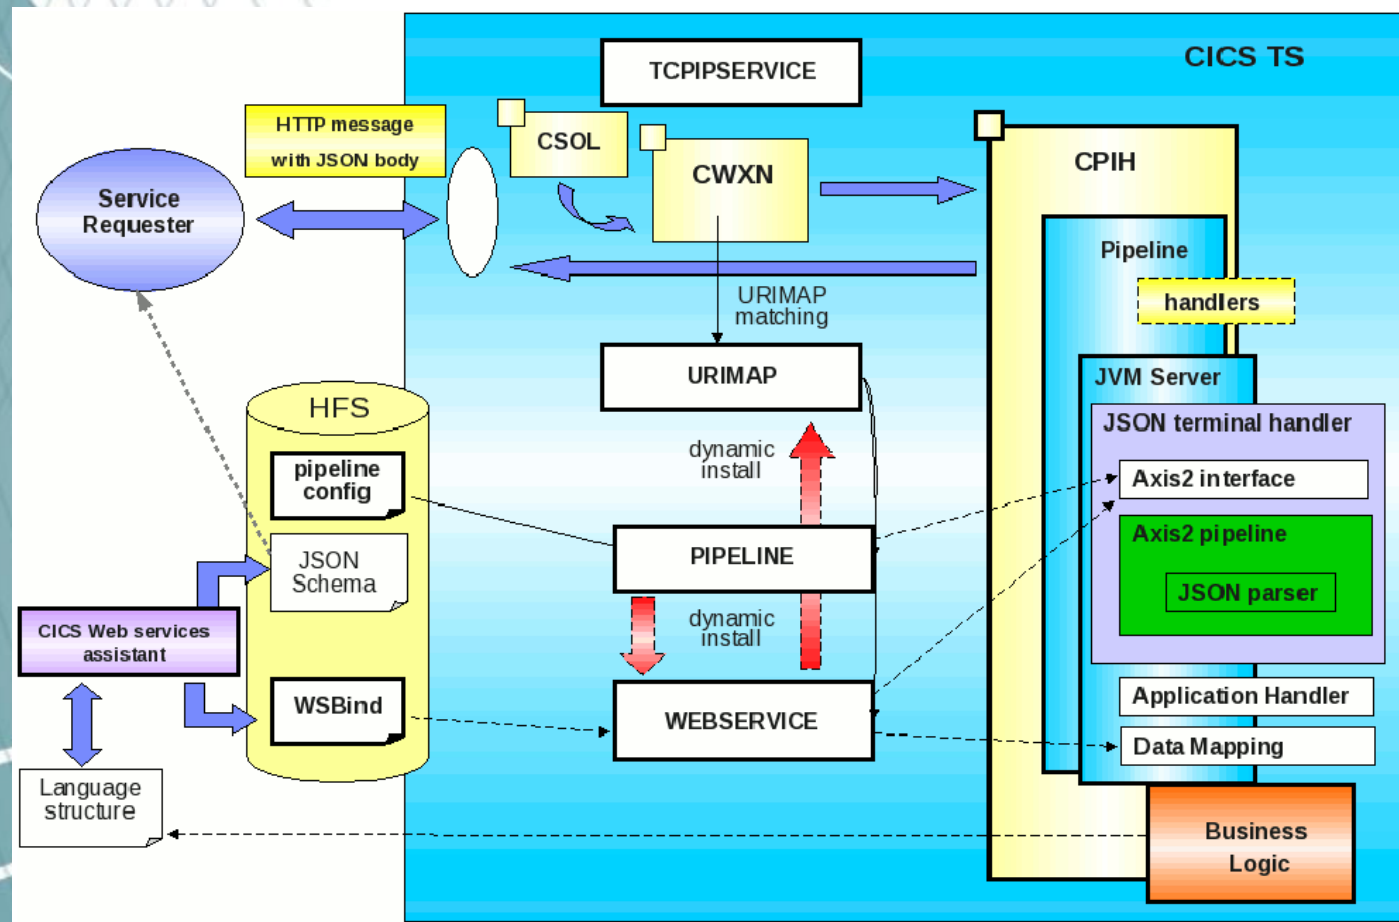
CICS TS

TCPIPSERVICE

HTTP message with JSON body

CSOL

CWXN

CPIH

Service Requester

Pipeline

handlers

URIMAP matching

URIMAP

JVM Server

HFS

JSON terminal handler

dynamic install

pipeline config

Axis2 interface

Axis2 pipeline

JSON Schema

PIPELINE

JSON parser

CICS Web services assistant

dynamic install

Application Handler

WSBind

WEBSERVICE

Data Mapping

Language structure

Business Logic